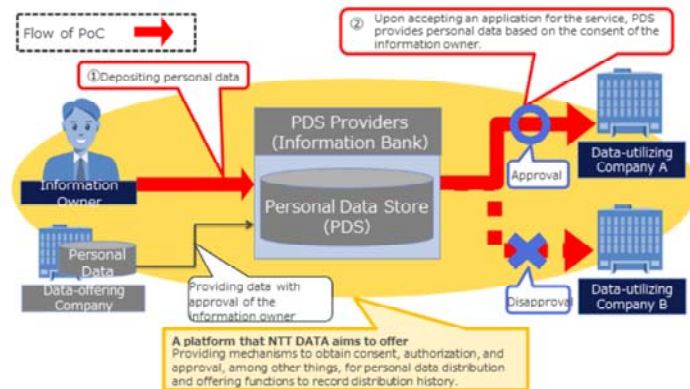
Flow of PoC

①Depositing personal data

② Upon accepting an application for the service, PDS provides personal data based on the consent of the information owner.

Information Owner

PDS Providers (Information Bank)

Personal Data Store (PDS)

Approval

Data-utilizing Company A

Personal Data

Data-offering Company

Providing data with approval of the information owner

Disapproval

Data-utilizing Company B

A platform that NTT DATA aims to offer
Providing mechanisms to obtain consent, authorization, and approval, among other things, for personal data distribution and offering functions to record distribution history.